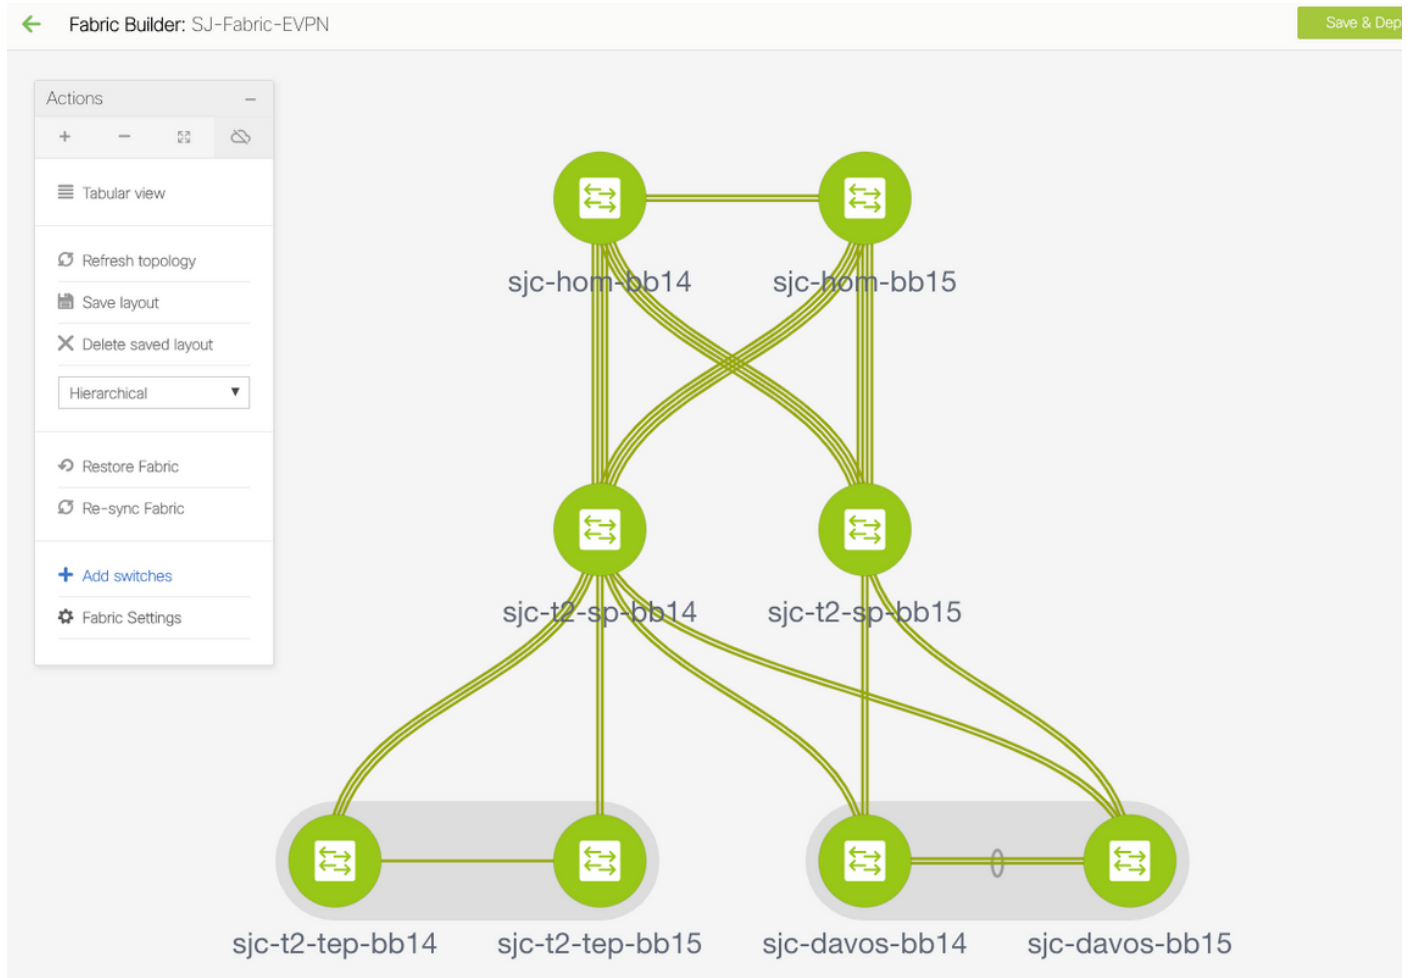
Fabric Builder: SJ-Fabric-EVPN

Save & Dep

Actions

Tabular view

Refresh topology

Save layout

Delete saved layout

Hierarchical

Restore Fabric

Re-sync Fabric

Add switches

Fabric Settings

sjc-hom-bb14

sjc-hom-bb15

sjc-t2-sp-bb14

sjc-t2-sp-bb15

sjc-t2-tep-bb14

sjc-t2-tep-bb15

sjc-davos-bb14

sjc-davos-bb15